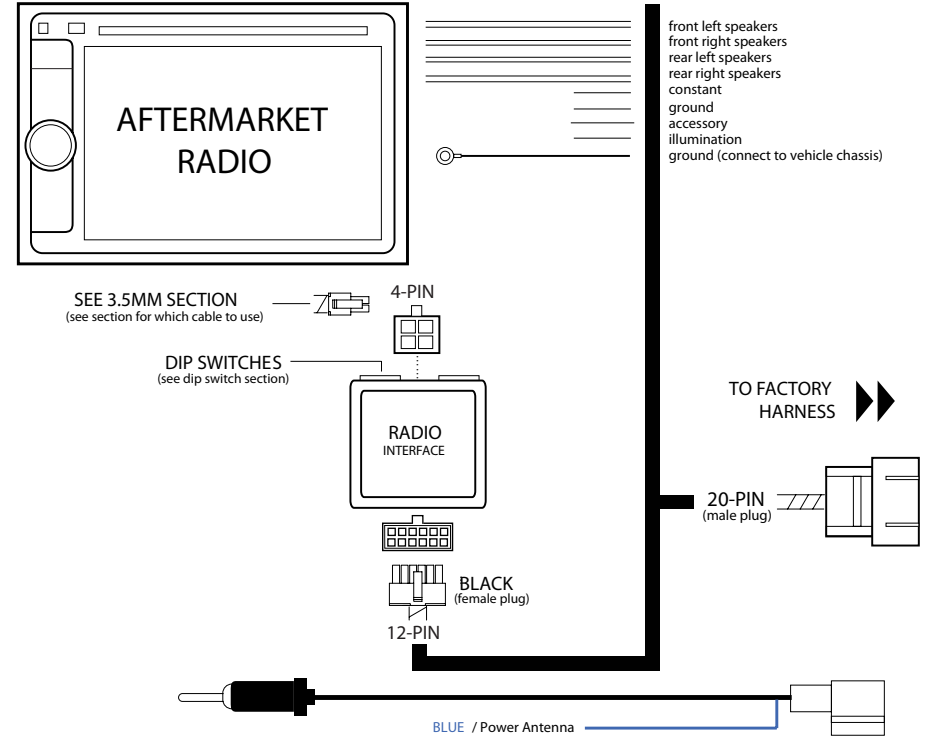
AFTERMARKET RADIO

front left speakers
front right speakers
rear left speakers
rear right speakers
constant
ground
accessory
illumination
ground (connect to vehicle chassis)

SEE 3.5MM SECTION
(see section for which cable to use)

4-PIN

DIP SWITCHES
(see dip switch section)

RADIO
INTERFACE

TO FACTORY HARNESS

20-PIN
(male plug)

BLACK
(female plug)

12-PIN

BLUE / Power Antenna